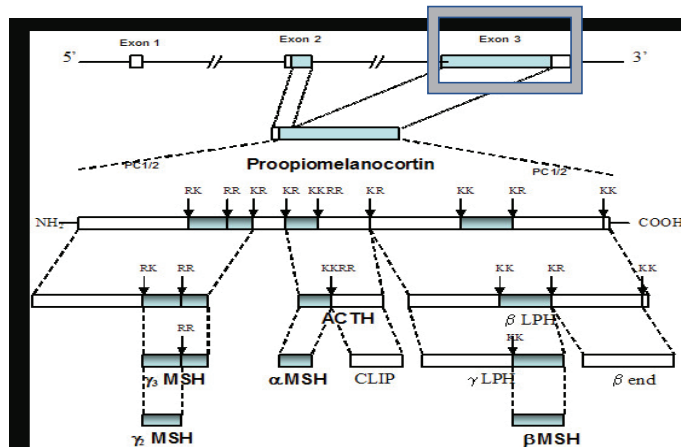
Exon 1
Exon 2
Exon 3
5'
3'
Proopiomelanocortin
PC 1/2
PC 1/2
RK
RR
KR
KR
KKRR
KR
KK
KR
KK
$NH_2$
COOH
RK
RR
KKRR
KK
KR
KK
ACTH
$\beta$ LPH
RR
KK
$\gamma_3$ MSH
$\alpha$MSH
CLIP
$\gamma$ LPH
$\beta$ end
$\gamma_2$ MSH
$\beta$MSH